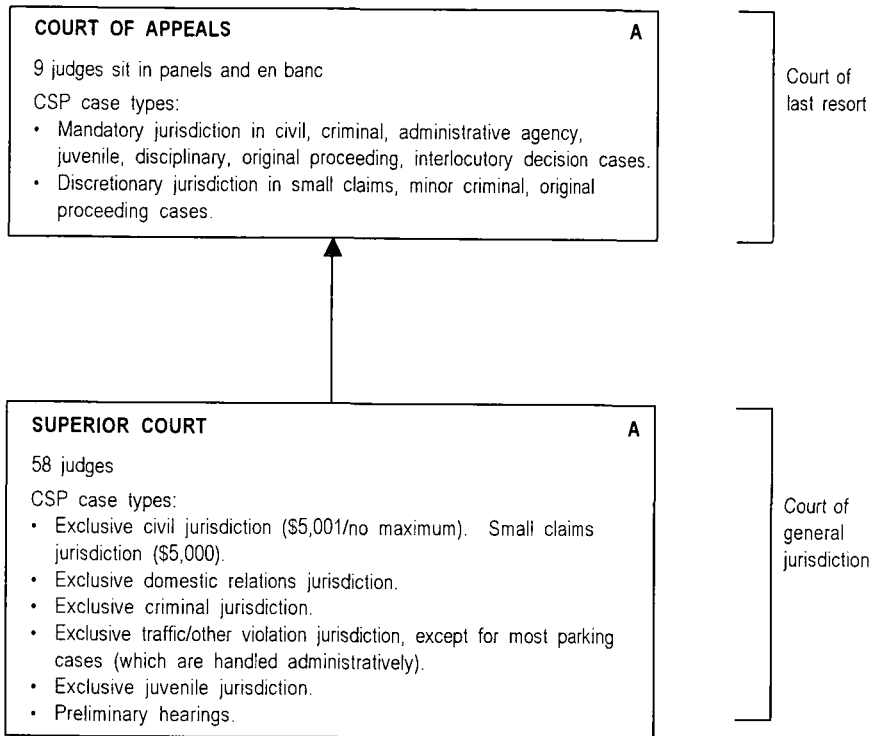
COURT OF APPEALS

A

9 judges sit in panels and en banc

CSP case types:

• Mandatory jurisdiction in civil, criminal, administrative agency, juvenile, disciplinary, original proceeding, interlocutory decision cases.
• Discretionary jurisdiction in small claims, minor criminal, original proceeding cases.

Court of last resort

SUPERIOR COURT

A

58 judges

CSP case types:

• Exclusive civil jurisdiction ($5,001/no maximum). Small claims jurisdiction ($5,000).
• Exclusive domestic relations jurisdiction.
• Exclusive criminal jurisdiction.
• Exclusive traffic/other violation jurisdiction, except for most parking cases (which are handled administratively).
• Exclusive juvenile jurisdiction.
• Preliminary hearings.

Court of general jurisdiction